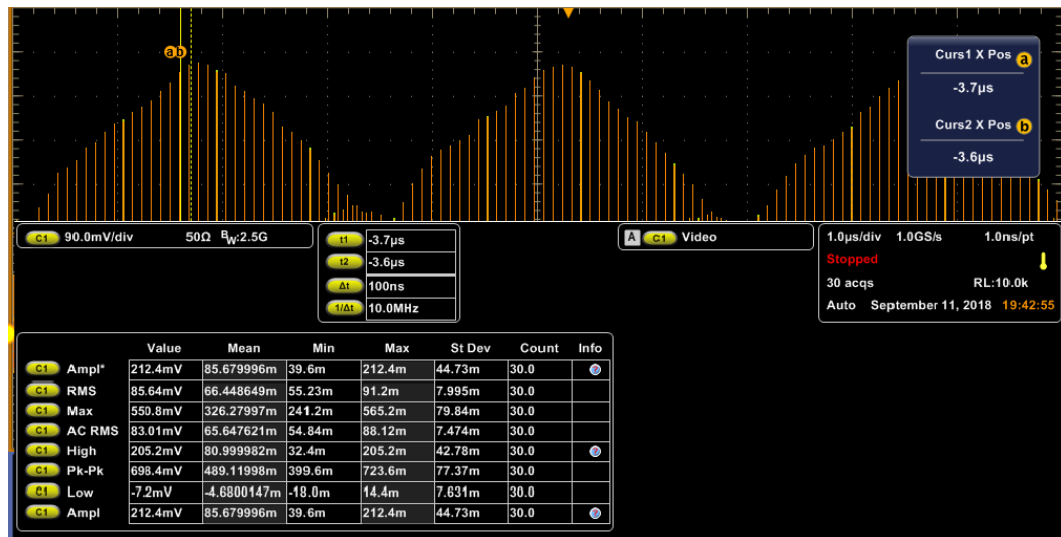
a b

Curs1 X Pos a
-3.7μs
Curs2 X Pos b
-3.6μs

C1 90.0mV/div 50Ω $B_W$:2.5G

t1 -3.7μs
t2 -3.6μs
Δt 100ns
1/Δt 10.0MHz

A C1 Video

1.0μs/div 1.0GS/s 1.0ns/pt
Stopped
30 acqs RL:10.0k
Auto September 11, 2018 19:42:55

| | Value | Mean | Min | Max | St Dev | Count | Info |
|---|---|---|---|---|---|---|---|
| C1 Ampl* | 212.4mV | 85.679996m | 39.6m | 212.4m | 44.73m | 30.0 | |
| C1 RMS | 85.64mV | 66.448649m | 55.23m | 91.2m | 7.995m | 30.0 | |
| C1 Max | 550.8mV | 326.27997m | 241.2m | 565.2m | 79.84m | 30.0 | |
| C1 AC RMS | 83.01mV | 65.647621m | 54.84m | 88.12m | 7.474m | 30.0 | |
| C1 High | 205.2mV | 80.999982m | 32.4m | 205.2m | 42.78m | 30.0 | |
| C1 Pk-Pk | 698.4mV | 489.11998m | 399.6m | 723.6m | 77.37m | 30.0 | |
| C1 Low | -7.2mV | -4.6800147m | -18.0m | 14.4m | 7.631m | 30.0 | |
| C1 Ampl | 212.4mV | 85.679996m | 39.6m | 212.4m | 44.73m | 30.0 | |